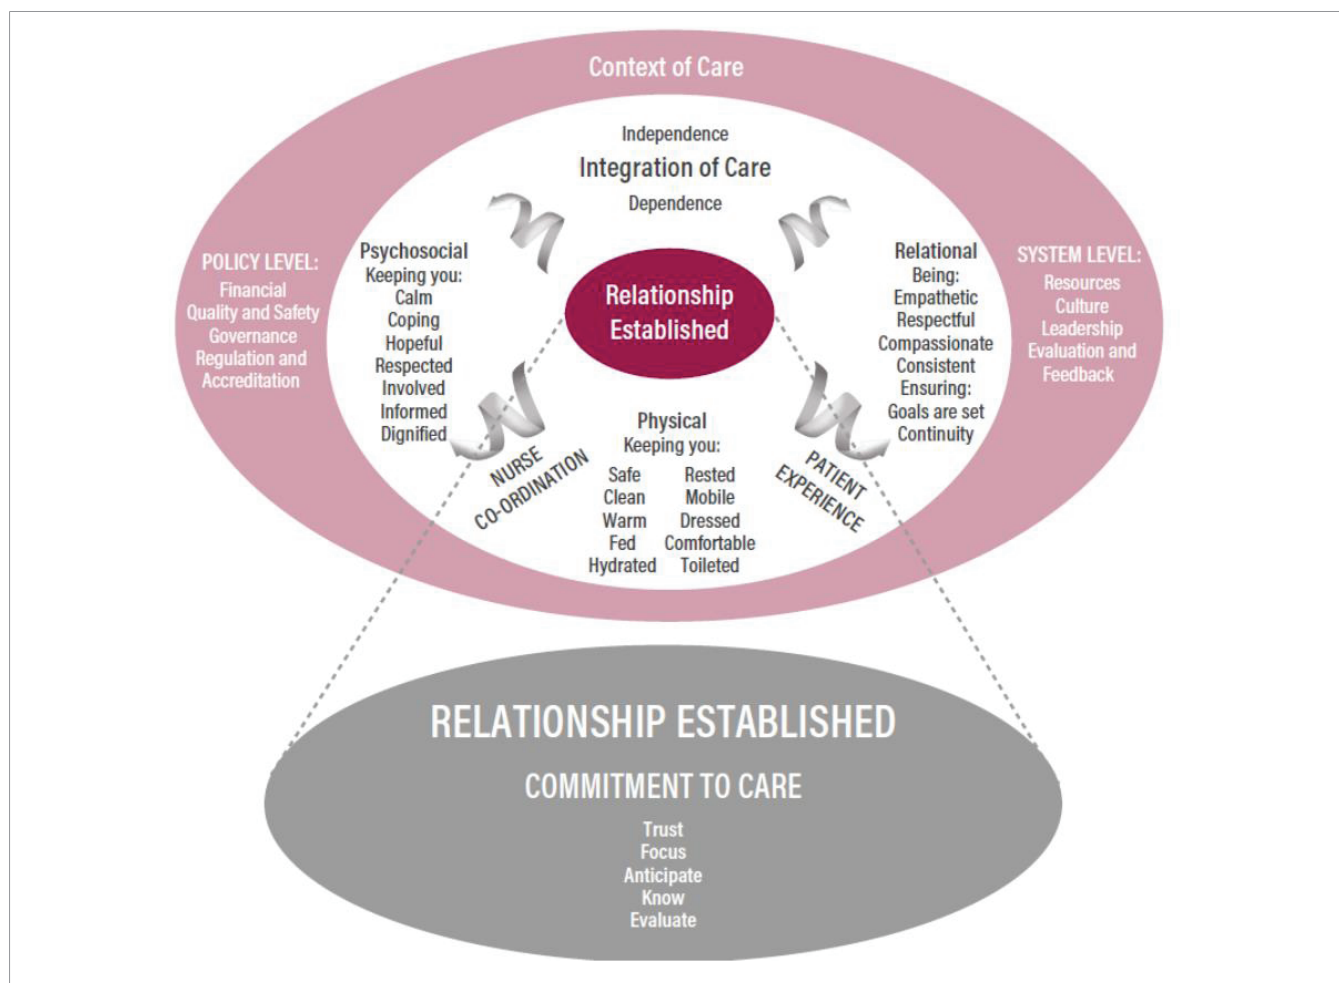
Context of Care

Independence
Integration of Care
Dependence

POLICY LEVEL:
Financial
Quality and Safety
Governance
Regulation and Accreditation

Psychosocial
Keeping you:
Calm
Coping
Hopeful
Respected
Involved
Informed
Dignified

Relationship Established

Relational
Being:
Empathetic
Respectful
Compassionate
Consistent
Ensuring:
Goals are set
Continuity

SYSTEM LEVEL:
Resources
Culture
Leadership
Evaluation and Feedback

Physical
Keeping you:
Safe
Clean
Warm
Fed
Hydrated
Rested
Mobile
Dressed
Comfortable
Toileted

NURSE CO-ORDINATION

PATIENT EXPERIENCE

RELATIONSHIP ESTABLISHED

COMMITMENT TO CARE

Trust
Focus
Anticipate
Know
Evaluate